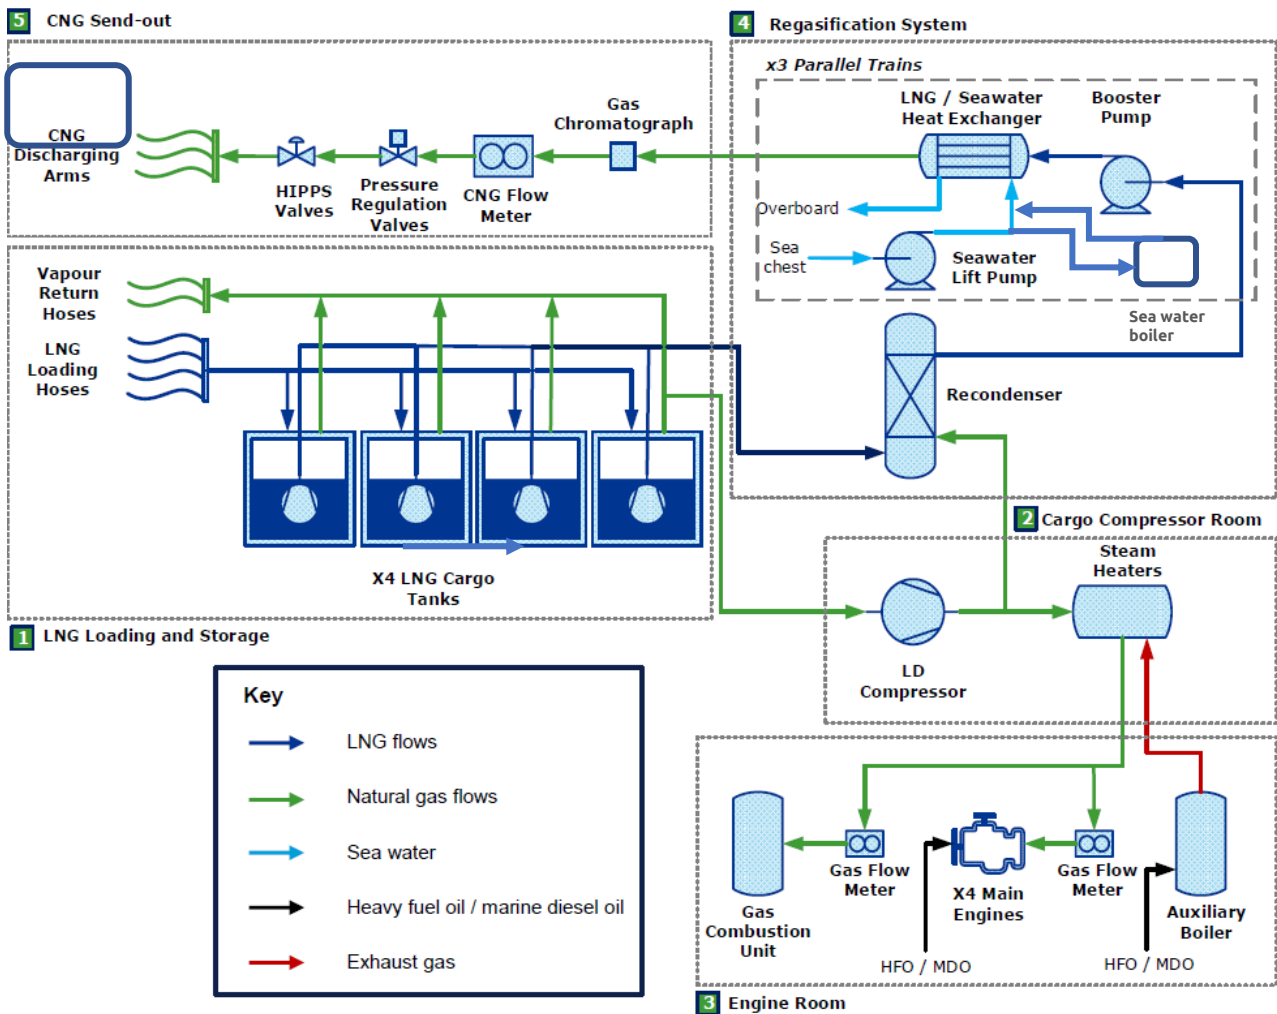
5 CNG Send-out

CNG Discharging Arms

HIPPS Valves

Pressure Regulation Valves

CNG Flow Meter

Gas Chromatograph

4 Regasification System

x3 Parallel Trains

LNG / Seawater Heat Exchanger

Booster Pump

Overboard

Sea chest

Seawater Lift Pump

Sea water boiler

Recondenser

Vapour Return Hoses

LNG Loading Hoses

X4 LNG Cargo Tanks

1 LNG Loading and Storage

2 Cargo Compressor Room

Steam Heaters

LD Compressor

Key

LNG flows

Natural gas flows

Sea water

Heavy fuel oil / marine diesel oil

Exhaust gas

Gas Combustion Unit

Gas Flow Meter

X4 Main Engines

Gas Flow Meter

Auxiliary Boiler

HFO / MDO

HFO / MDO

3 Engine Room